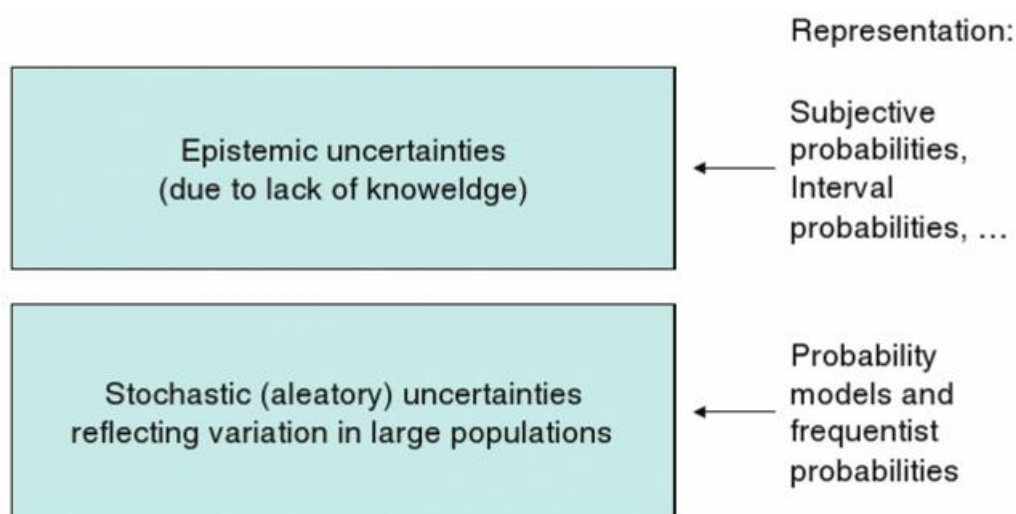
Representation:

Epistemic uncertainties (due to lack of knoweldge)

Subjective probabilities, Interval probabilities, …

Stochastic (aleatory) uncertainties reflecting variation in large populations

Probability models and frequentist probabilities